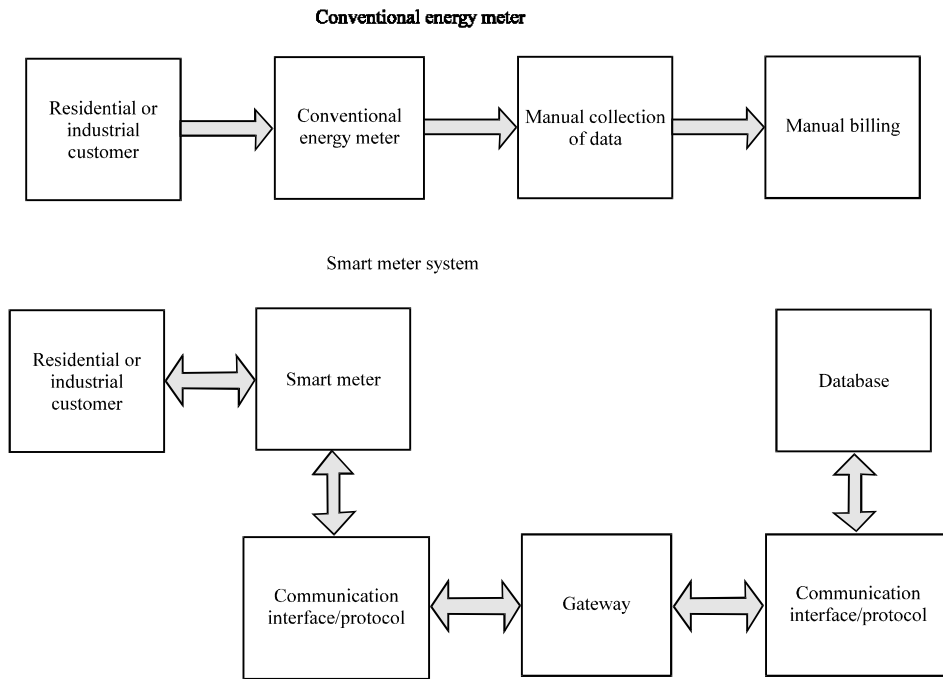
Conventional energy meter

Residential or industrial customer

Conventional energy meter

Manual collection of data

Manual billing

Smart meter system

Residential or industrial customer

Smart meter

Database

Communication interface/protocol

Gateway

Communication interface/protocol